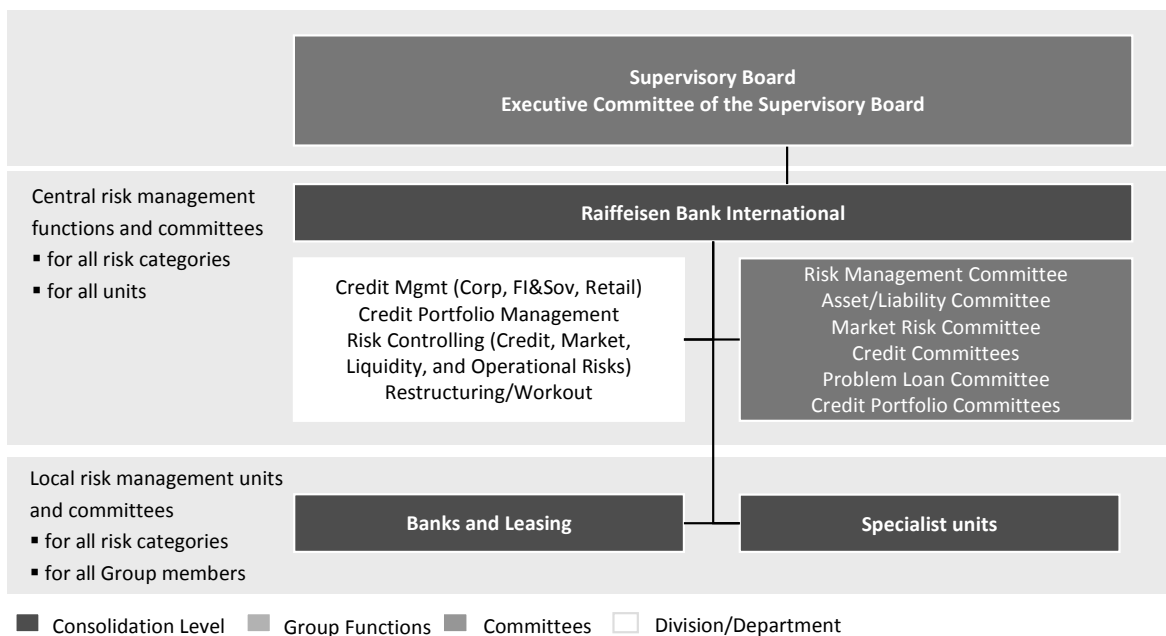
Supervisory Board
Executive Committee of the Supervisory Board

Central risk management functions and committees
▪ for all risk categories
▪ for all units

Raiffeisen Bank International

Credit Mgmt (Corp, FI&Sov, Retail)
Credit Portfolio Management
Risk Controlling (Credit, Market, Liquidity, and Operational Risks)
Restructuring/Workout

Risk Management Committee
Asset/Liability Committee
Market Risk Committee
Credit Committees
Problem Loan Committee
Credit Portfolio Committees

Local risk management units and committees
▪ for all risk categories
▪ for all Group members

Banks and Leasing

Specialist units

Consolidation Level Group Functions Committees Division/Department